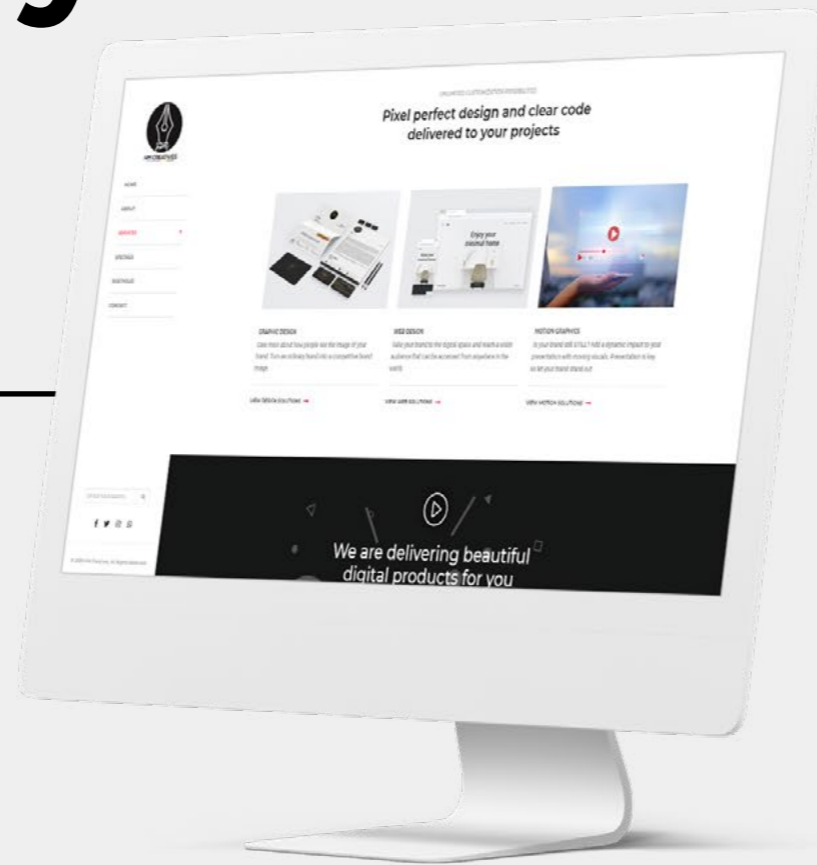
UNLIMITED CUSTOMIZATION POSSIBILITIES

Pixel perfect design and clear code delivered to your projects

HOME

ABOUT

SERVICES

SPECTACLE

BOUTIQUE

CONTACT

Enjoy your minimal home

GRAPHIC DESIGN

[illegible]

VIEW DESIGN SOLUTIONS

WEB DESIGN

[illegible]

VIEW WEB SOLUTIONS

MOTION GRAPHICS

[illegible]

VIEW MOTION SOLUTIONS

We are delivering beautiful digital products for you

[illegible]